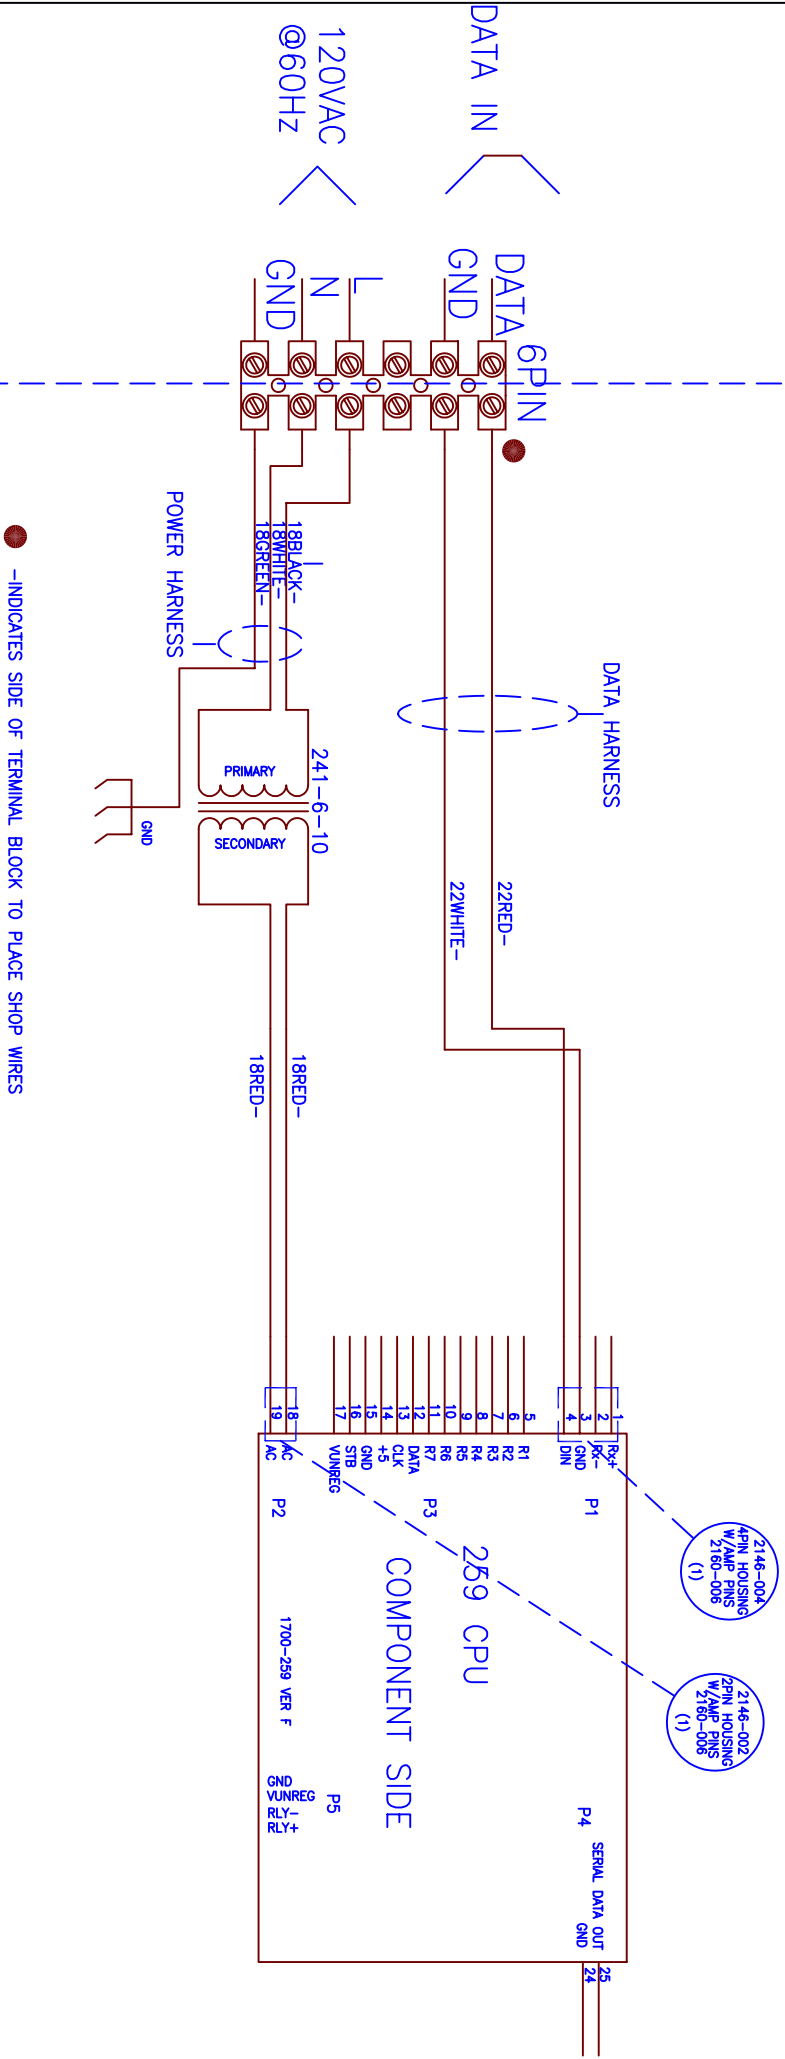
120VAC
@60Hz

DATA IN

GND
N
L
GND
DATA
6PIN

POWER HARNESS
18BLACK-
18WHITE-
18GREEN-

DATA HARNESS

241-6-10
PRIMARY
SECONDARY
GND

22WHITE-
22RED-

18RED-
18RED-

-INDICATES SIDE OF TERMINAL BLOCK TO PLACE SHOP WIRES

1 RX+
2 RX-
3 GND
4 DIN
P1

5 R1
6 R2
7 R3
8 R4
9 R5
10 R6
11 R7
12 DATA
13 CLK
14 +5
15 GND
16 STB
17 VUNREG
P3

18 AC
19 AC
P2

259 CPU
COMPONENT SIDE

1700-259 VER F

P5
GND
VUNREG
RLY-
RLY+

P4
SERIAL DATA OUT
GND
25
24

2146-004
4PIN HOUSING
W/AMP PINS
2160-006
(1)

2146-002
2PIN HOUSING
W/AMP PINS
2160-006
(1)